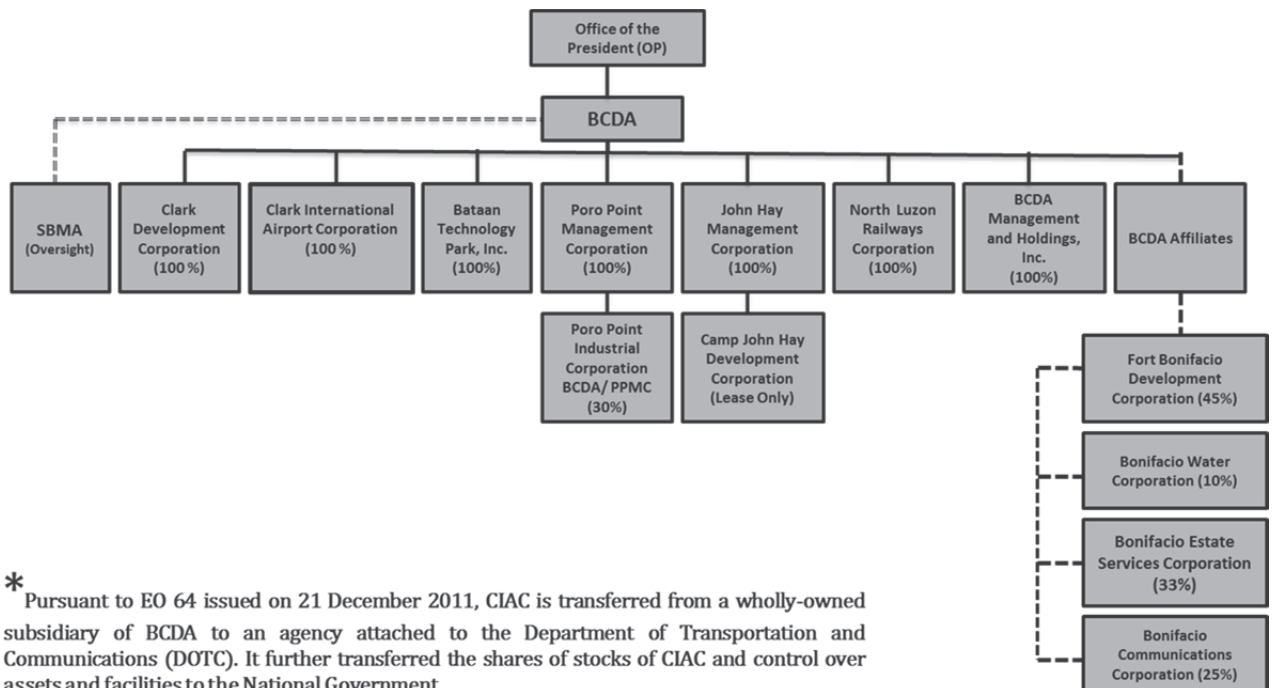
Office of the President (OP)

BCDA

SBMA (Oversight)

Clark Development Corporation (100 %)

Clark International Airport Corporation (100 %)

Bataan Technology Park, Inc. (100%)

Poro Point Management Corporation (100%)

John Hay Management Corporation (100%)

North Luzon Railways Corporation (100%)

BCDA Management and Holdings, Inc. (100%)

BCDA Affiliates

Poro Point Industrial Corporation BCDA/ PPMC (30%)

Camp John Hay Development Corporation (Lease Only)

Fort Bonifacio Development Corporation (45%)

Bonifacio Water Corporation (10%)

Bonifacio Estate Services Corporation (33%)

Bonifacio Communications Corporation (25%)

* Pursuant to EO 64 issued on 21 December 2011, CIAC is transferred from a wholly-owned subsidiary of BCDA to an agency attached to the Department of Transportation and Communications (DOTC). It further transferred the shares of stocks of CIAC and control over assets and facilities to the National Government.